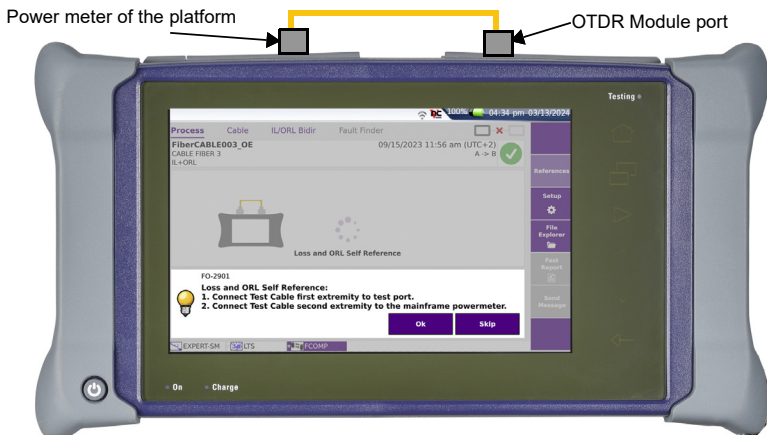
Power meter of the platform

OTDR Module port

Testing

100% 04:34 pm 03/13/2024

Process Cable IL/ORL Bidir Fault Finder

FiberCABLE003_OE
CABLE FIBER 3
IL+ORL

09/15/2023 11:56 am (UTC+2)
A -> B

References

Setup

File Explorer

Fast Report

Send Message

Loss and ORL Self Reference

FO-2901
Loss and ORL Self Reference:
1. Connect Test Cable first extremity to test port.
2. Connect Test Cable second extremity to the mainframe powermeter.

Ok

Skip

EXPERT-SM LTS FCOMP

On Charge